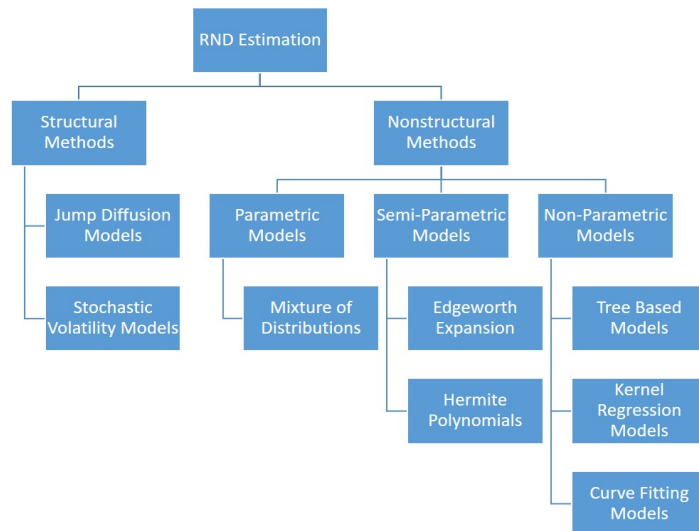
RND Estimation

Structural Methods

Jump Diffusion Models

Stochastic Volatility Models

Nonstructural Methods

Parametric Models

Mixture of Distributions

Semi-Parametric Models

Edgeworth Expansion

Hermite Polynomials

Non-Parametric Models

Tree Based Models

Kernel Regression Models

Curve Fitting Models